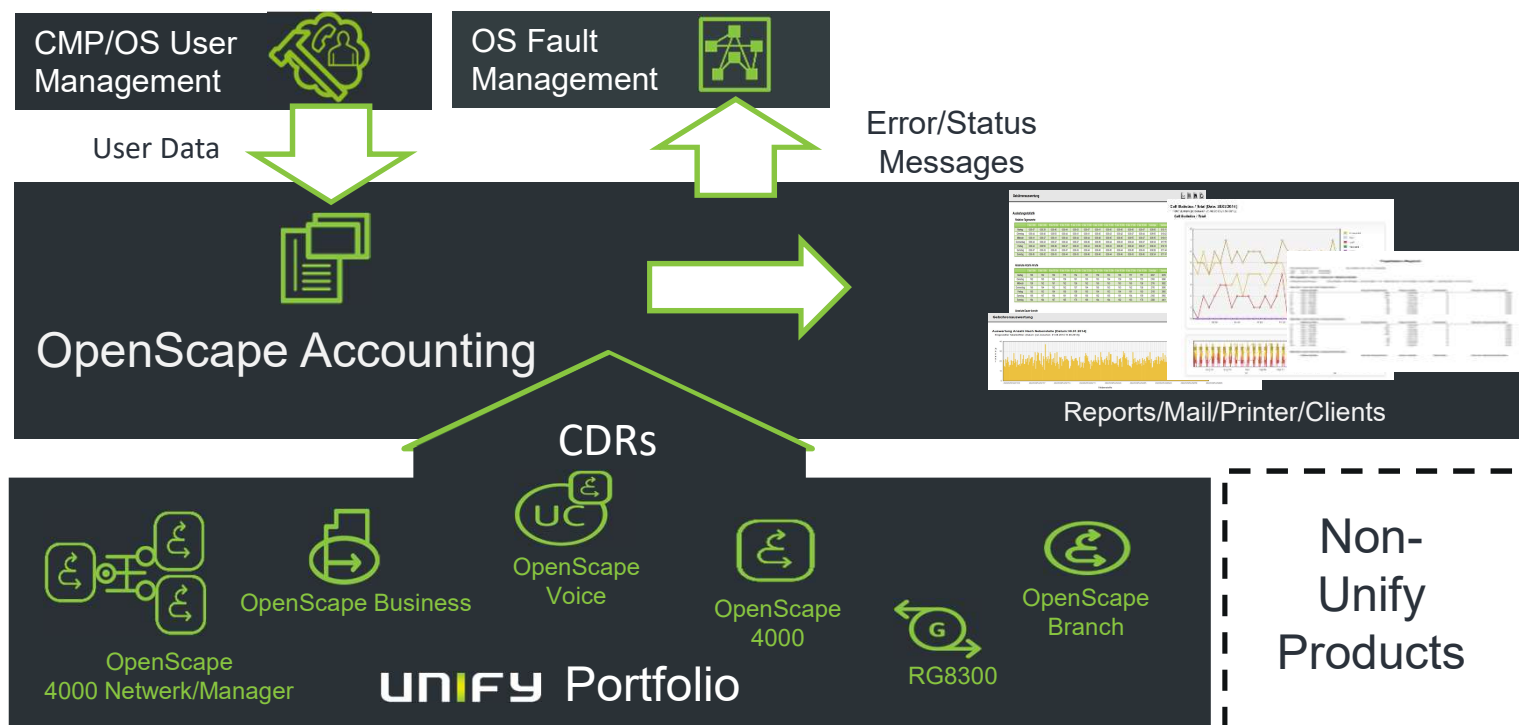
CMP/OS User Management

OS Fault Management

User Data

Error/Status Messages

OpenScape Accounting

Reports/Mail/Printer/Clients

CDRs

UC

OpenScape Voice

OpenScape Business

OpenScape 4000

OpenScape Branch

G

RG8300

OpenScape 4000 Netwerk/Manager

UNIFY Portfolio

Non-Unify Products